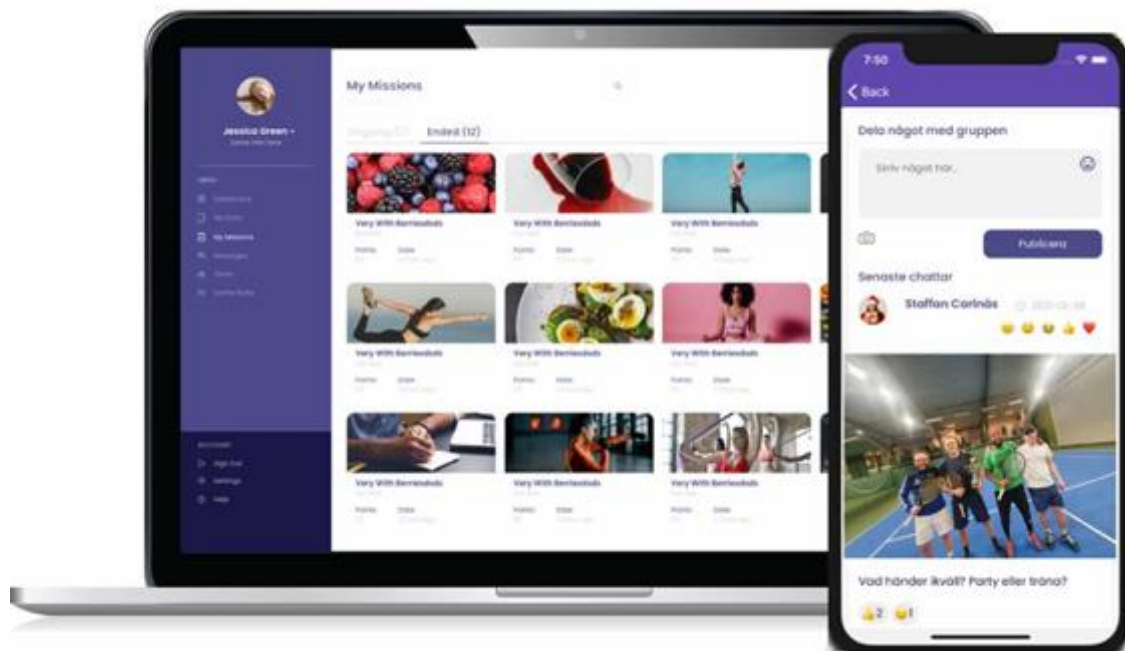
Jessica Green
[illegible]

MENU
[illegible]
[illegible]
My Missions
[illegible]
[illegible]
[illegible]

ACCOUNT
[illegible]
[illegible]
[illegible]

My Missions

Ongoing (7) Ended (12)

Very With Berriesbds
Points Date

Very With Berriesbds
Points Date

Very With Berriesbds
Points Date

Very With Berriesbds
Points Date

Very With Berriesbds
Points Date

Very With Berriesbds
Points Date

Very With Berriesbds
Points Date

Very With Berriesbds
Points Date

Very With Berriesbds
Points Date

7:50

Back

Dela något med gruppen

Skriv något här...

Publicera

Senaste chattar

Staffan Corinäs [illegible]

Vad händer ikväll? Party eller träna?

2 1